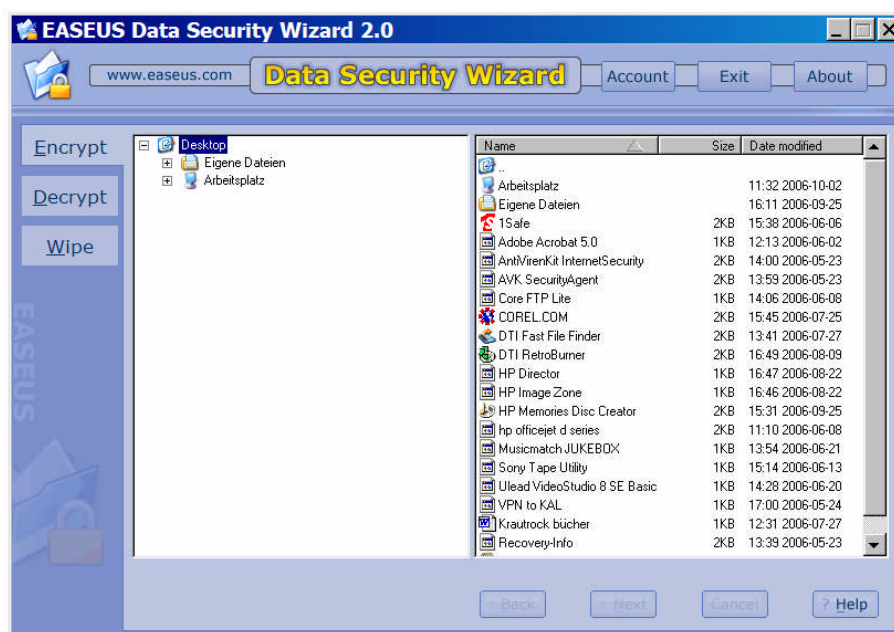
EASEUS Data Security Wizard 2.0

www.easeus.com Data Security Wizard Account Exit About

Encrypt
Decrypt
Wipe

EASEUS

Desktop
Eigene Dateien
Arbeitsplatz

| Name | Size | Date modified |
|---|---|---|
| .. | | |
| Arbeitsplatz | | 11:32 2006-10-02 |
| Eigene Dateien | | 16:11 2006-09-25 |
| 1Safe | 2KB | 15:38 2006-06-06 |
| Adobe Acrobat 5.0 | 1KB | 12:13 2006-06-02 |
| AntiVirenKit InternetSecurity | 2KB | 14:00 2006-05-23 |
| AVK SecurityAgent | 2KB | 13:59 2006-05-23 |
| Core FTP Lite | 1KB | 14:06 2006-06-08 |
| COREL.COM | 2KB | 15:45 2006-07-25 |
| DTI Fast File Finder | 2KB | 13:41 2006-07-27 |
| DTI RetroBurner | 2KB | 16:49 2006-08-09 |
| HP Director | 1KB | 16:47 2006-08-22 |
| HP Image Zone | 1KB | 16:46 2006-08-22 |
| HP Memories Disc Creator | 2KB | 15:31 2006-09-25 |
| hp officejet d series | 2KB | 11:10 2006-06-08 |
| Musicmatch JUKEBOX | 1KB | 13:54 2006-06-21 |
| Sony Tape Utility | 1KB | 15:14 2006-06-13 |
| Ulead VideoStudio 8 SE Basic | 1KB | 14:28 2006-06-20 |
| VPN to KAL | 1KB | 17:00 2006-05-24 |
| Krautrock bücher | 1KB | 12:31 2006-07-27 |
| Recovery-Info | 2KB | 13:39 2006-05-23 |

Back Next Cancel ? Help